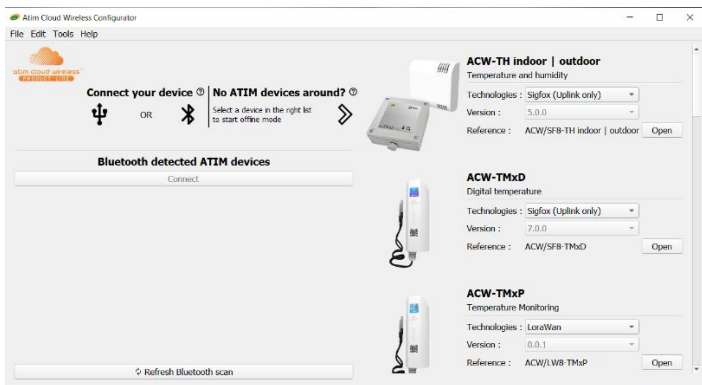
Atim Cloud Wireless Configurator

File Edit Tools Help

atim cloud wireless PRODUCT LINE

Connect your device ⓘ

OR

No ATIM devices around? ⓘ

Select a device in the right list to start offline mode

Bluetooth detected ATIM devices

Connect

Refresh Bluetooth scan

ACW-TH indoor | outdoor
Temperature and humidity

Technologies : Sigfox (Uplink only)
Version : 5.0.0
Reference : ACW/SF8-TH indoor | outdoor Open

ACW-TMxD
Digital temperature

Technologies : Sigfox (Uplink only)
Version : 7.0.0
Reference : ACW/SF8-TMxD Open

ACW-TMxP
Temperature Monitoring

Technologies : LoraWan
Version : 0.0.1
Reference : ACW/LW8-TMxP Open